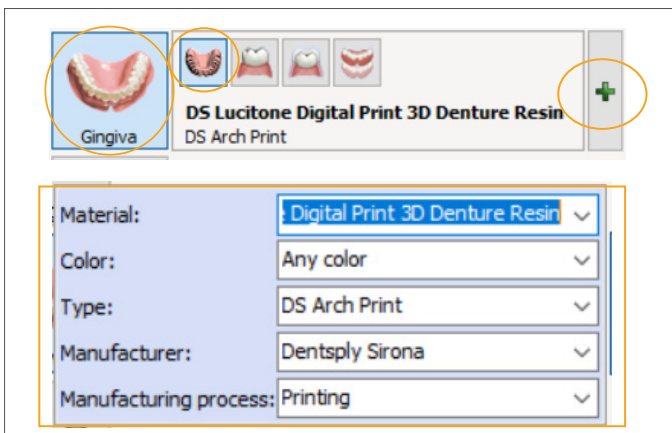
Gingiva

DS Lucitone Digital Print 3D Denture Resin
DS Arch Print

Material: : Digital Print 3D Denture Resin
Color: Any color
Type: DS Arch Print
Manufacturer: Dentsply Sirona
Manufacturing process: Printing